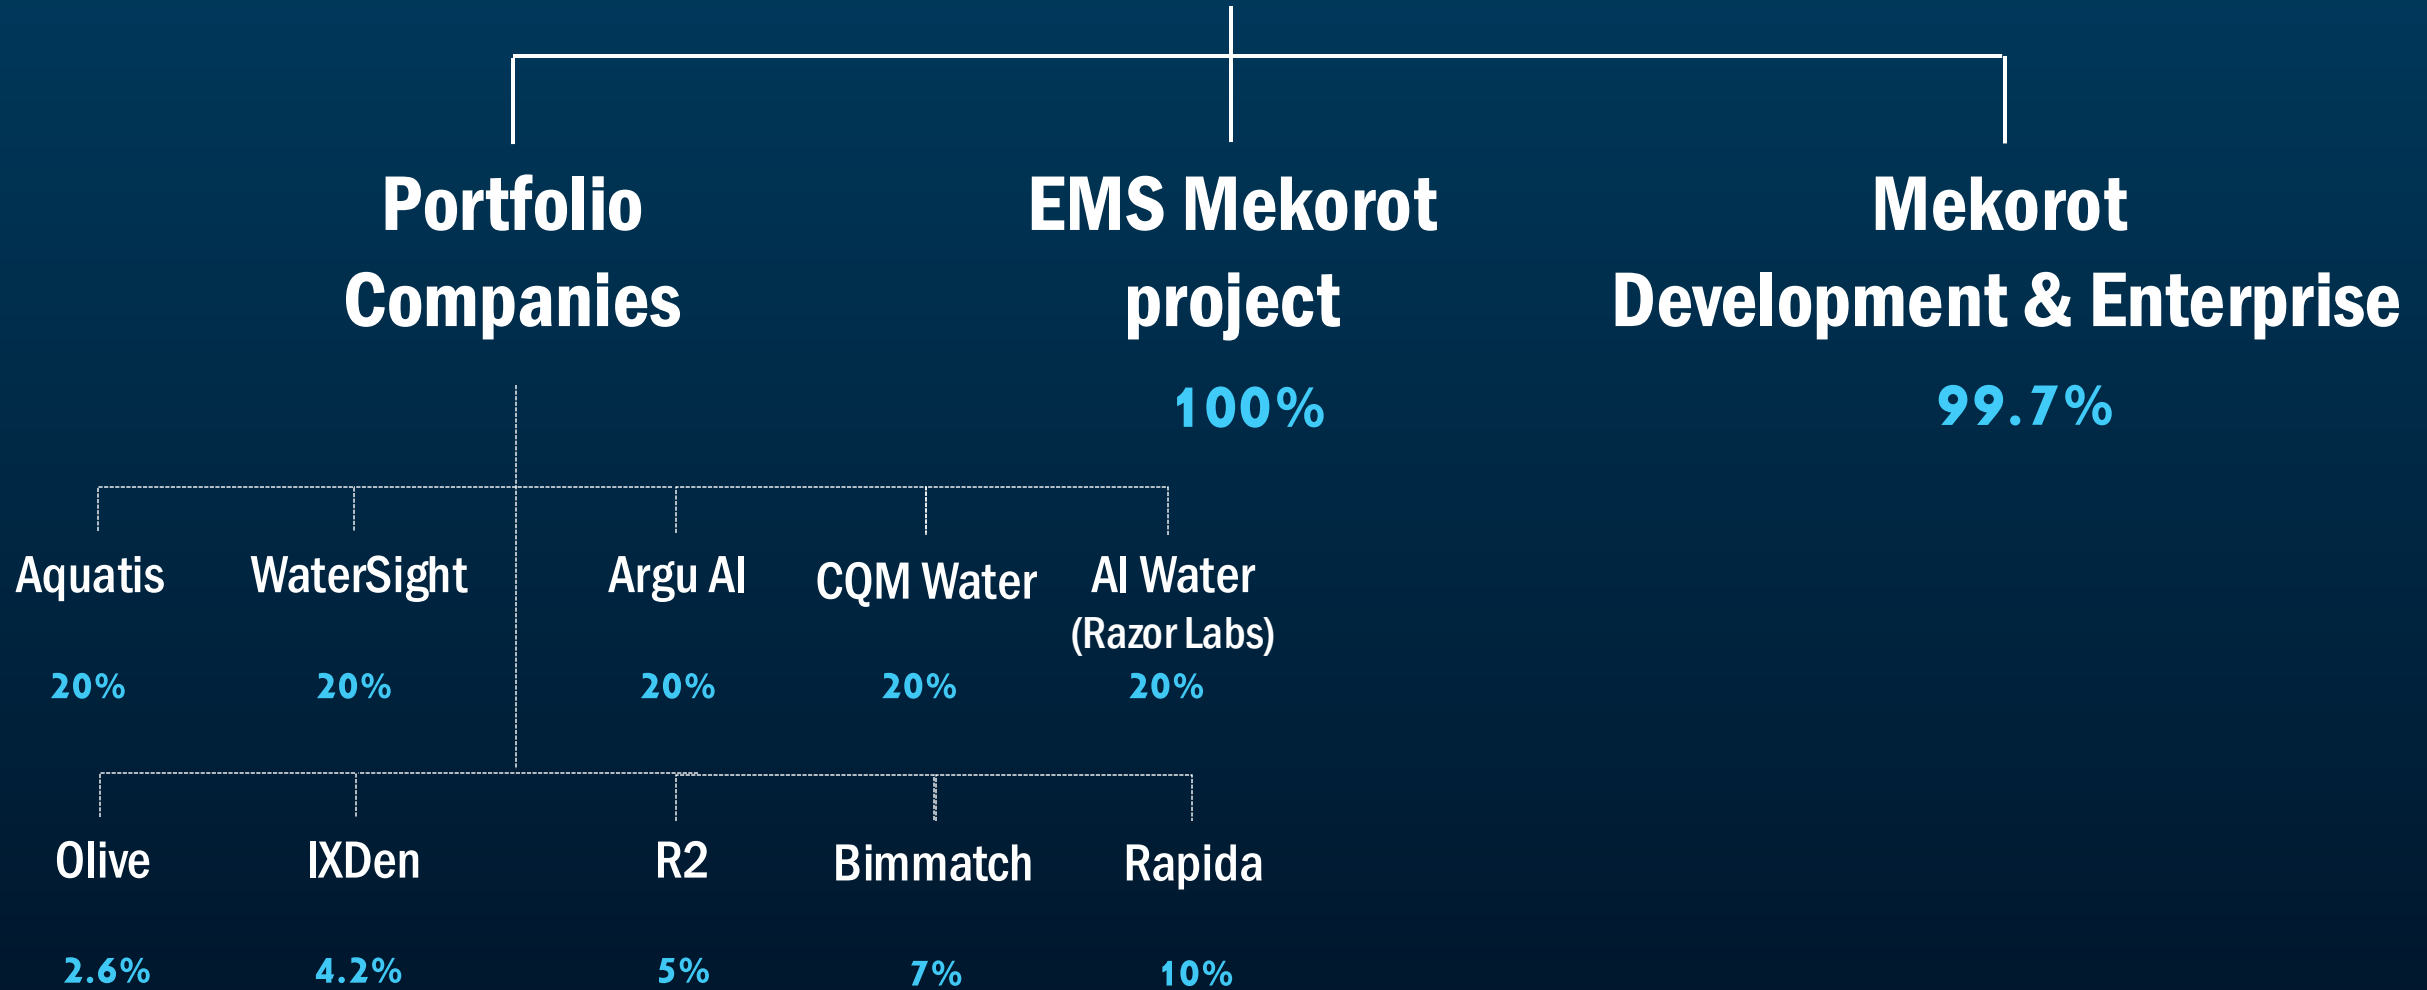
Portfolio Companies

EMS Mekorot project

100%

Mekorot Development & Enterprise

99.7%

Aquatis

20%

WaterSight

20%

Argu AI

20%

CQM Water

20%

AI Water (Razor Labs)

20%

Olive

2.6%

IXDen

4.2%

R2

5%

Bimmatch

7%

Rapida

10%